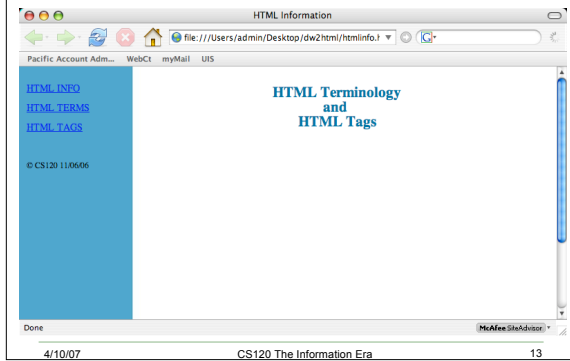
HTML Information

file:///Users/admin/Desktop/dw2html/htmlinfo.h

Pacific Account Adm... WebCt myMail UIS

HTML INFO

HTML TERMS

HTML TAGS

© CS120 11/06/06

HTML Terminology
and
HTML Tags

Done

McAfee SiteAdvisor

4/10/07

CS120 The Information Era

13